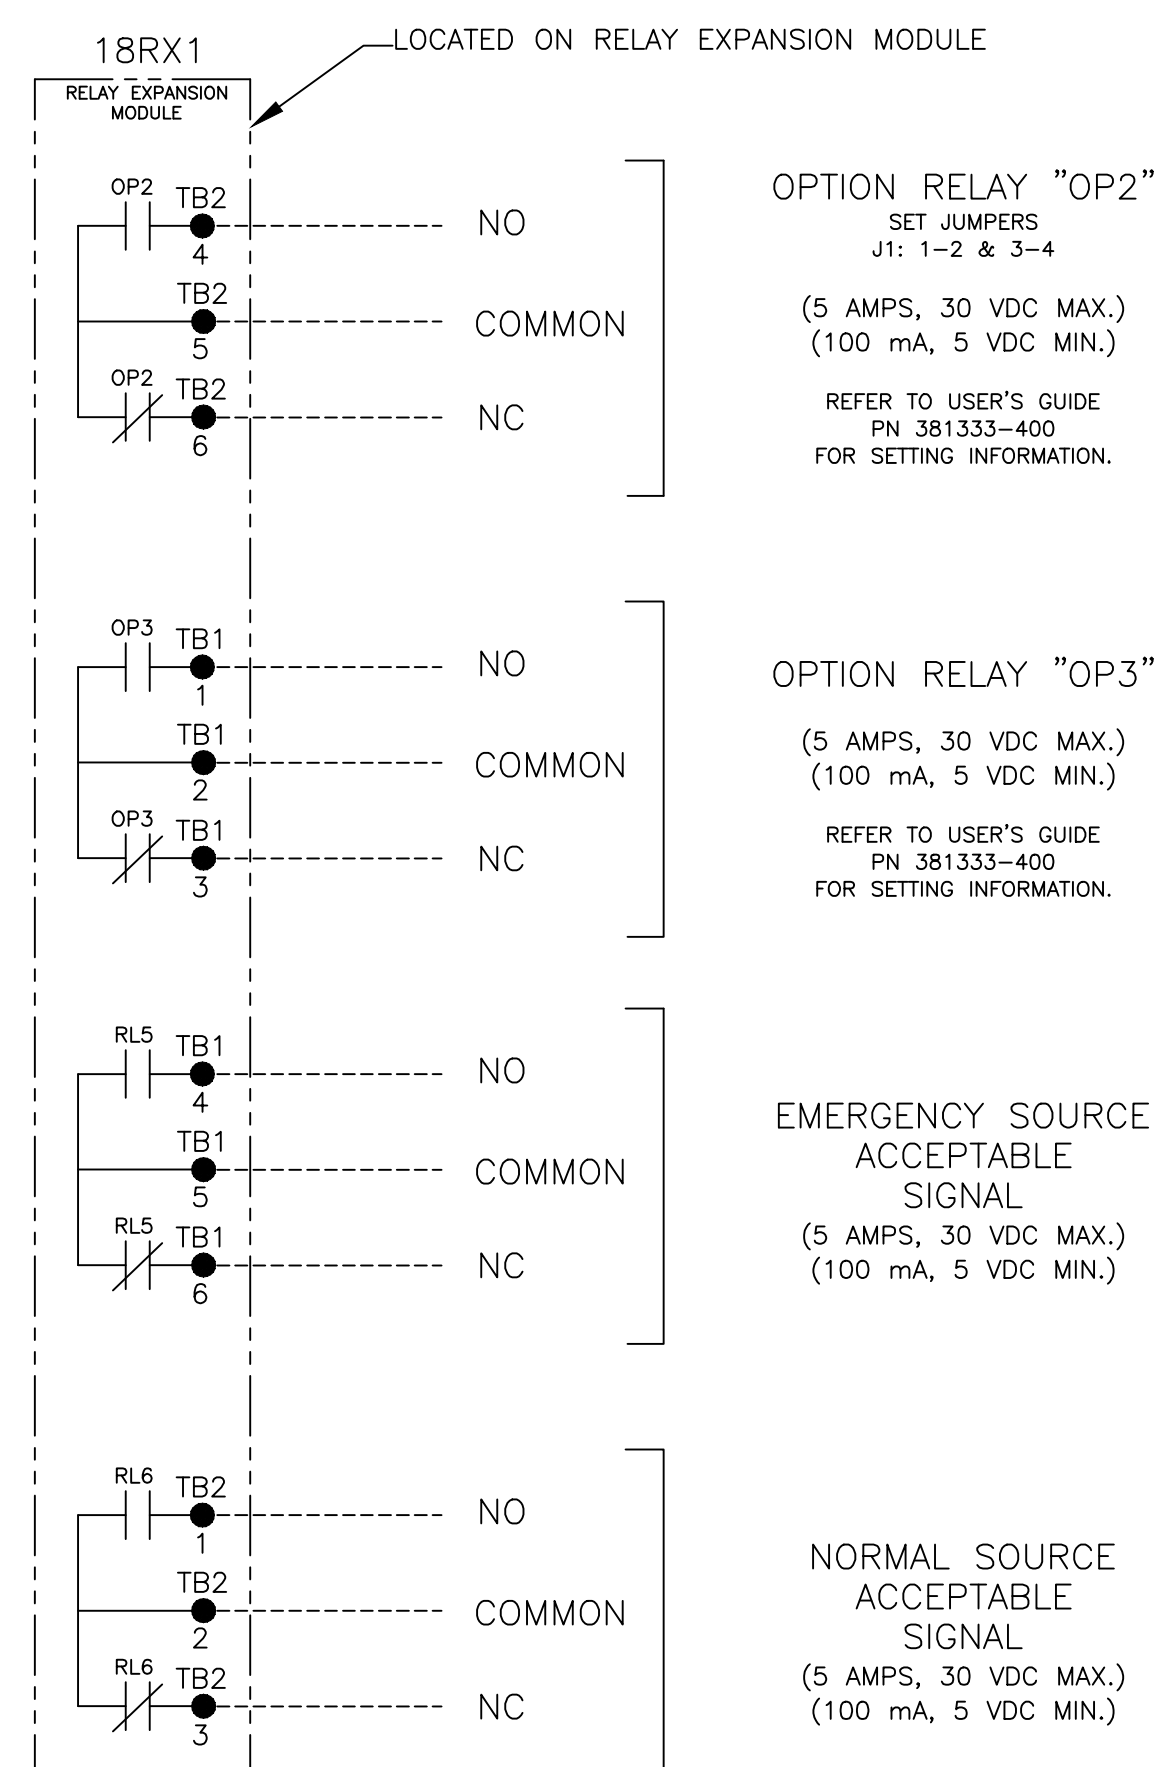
18RX1

LOCATED ON RELAY EXPANSION MODULE

RELAY EXPANSION MODULE

OP2 TB2 4 NO
TB2 5 COMMON
OP2 TB2 6 NC

OPTION RELAY "OP2"
SET JUMPERS
J1: 1–2 & 3–4

(5 AMPS, 30 VDC MAX.)
(100 mA, 5 VDC MIN.)

REFER TO USER'S GUIDE
PN 381333–400
FOR SETTING INFORMATION.

OP3 TB1 1 NO
TB1 2 COMMON
OP3 TB1 3 NC

OPTION RELAY "OP3"

(5 AMPS, 30 VDC MAX.)
(100 mA, 5 VDC MIN.)

REFER TO USER'S GUIDE
PN 381333–400
FOR SETTING INFORMATION.

RL5 TB1 4 NO
TB1 5 COMMON
RL5 TB1 6 NC

EMERGENCY SOURCE
ACCEPTABLE
SIGNAL
(5 AMPS, 30 VDC MAX.)
(100 mA, 5 VDC MIN.)

RL6 TB2 1 NO
TB2 2 COMMON
RL6 TB2 3 NC

NORMAL SOURCE
ACCEPTABLE
SIGNAL
(5 AMPS, 30 VDC MAX.)
(100 mA, 5 VDC MIN.)